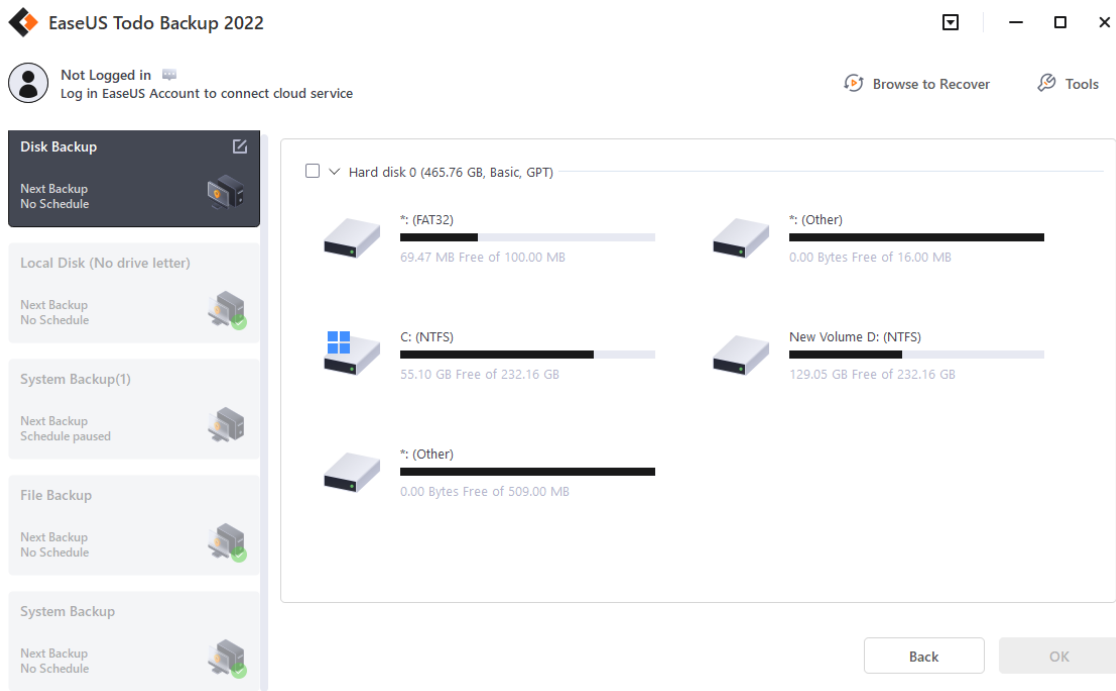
EaseUS Todo Backup 2022

Not Logged in
Log in EaseUS Account to connect cloud service

Browse to Recover
Tools

Disk Backup
Next Backup
No Schedule

Local Disk (No drive letter)
Next Backup
No Schedule

System Backup(1)
Next Backup
Schedule paused

File Backup
Next Backup
No Schedule

System Backup
Next Backup
No Schedule

Hard disk 0 (465.76 GB, Basic, GPT)

*: (FAT32)
69.47 MB Free of 100.00 MB

*: (Other)
0.00 Bytes Free of 16.00 MB

C: (NTFS)
55.10 GB Free of 232.16 GB

New Volume D: (NTFS)
129.05 GB Free of 232.16 GB

*: (Other)
0.00 Bytes Free of 509.00 MB

Back
OK